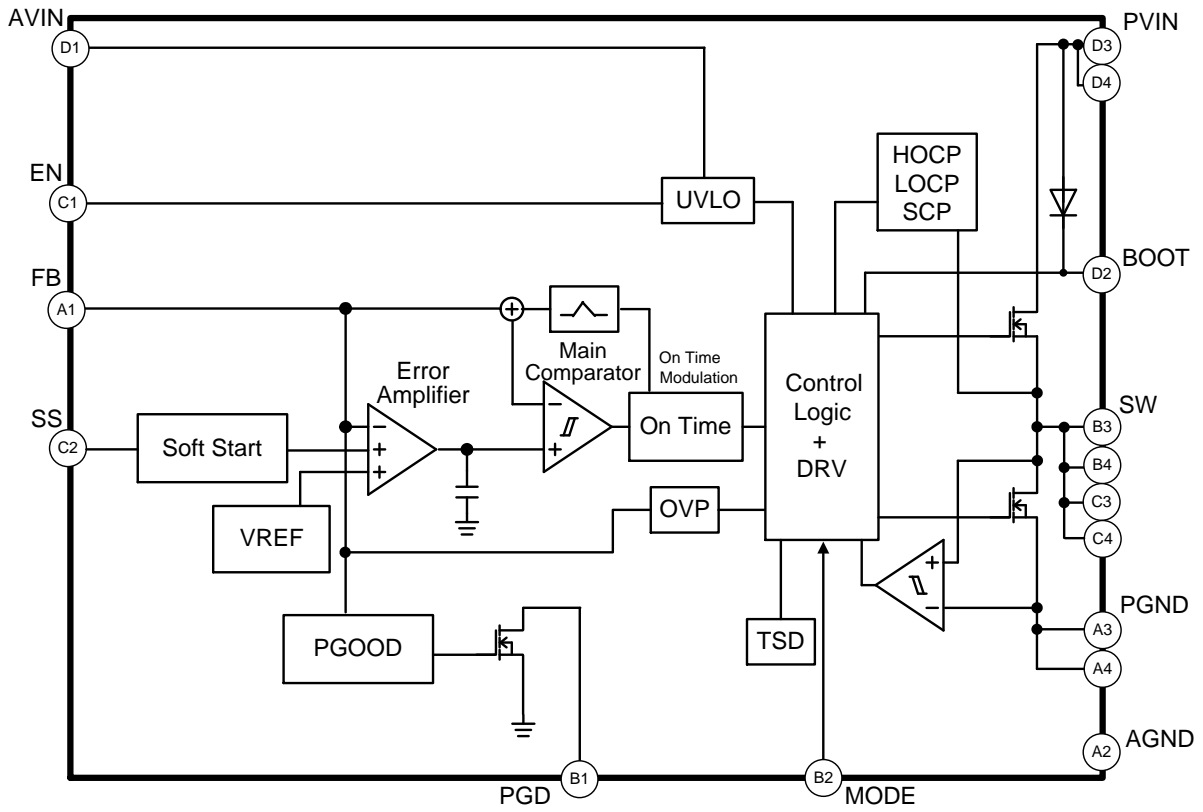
AVIN
D1
EN
C1
FB
A1
SS
C2
PVIN
D3
D4
HOCP
LOCP
SCP
UVLO
BOOT
D2
Main Comparator
On Time Modulation
Error Amplifier
Control Logic
+
DRV
SW
B3
B4
C3
C4
Soft Start
On Time
VREF
OVP
PGND
A3
A4
PGOOD
TSD
AGND
A2
B1
PGD
B2
MODE